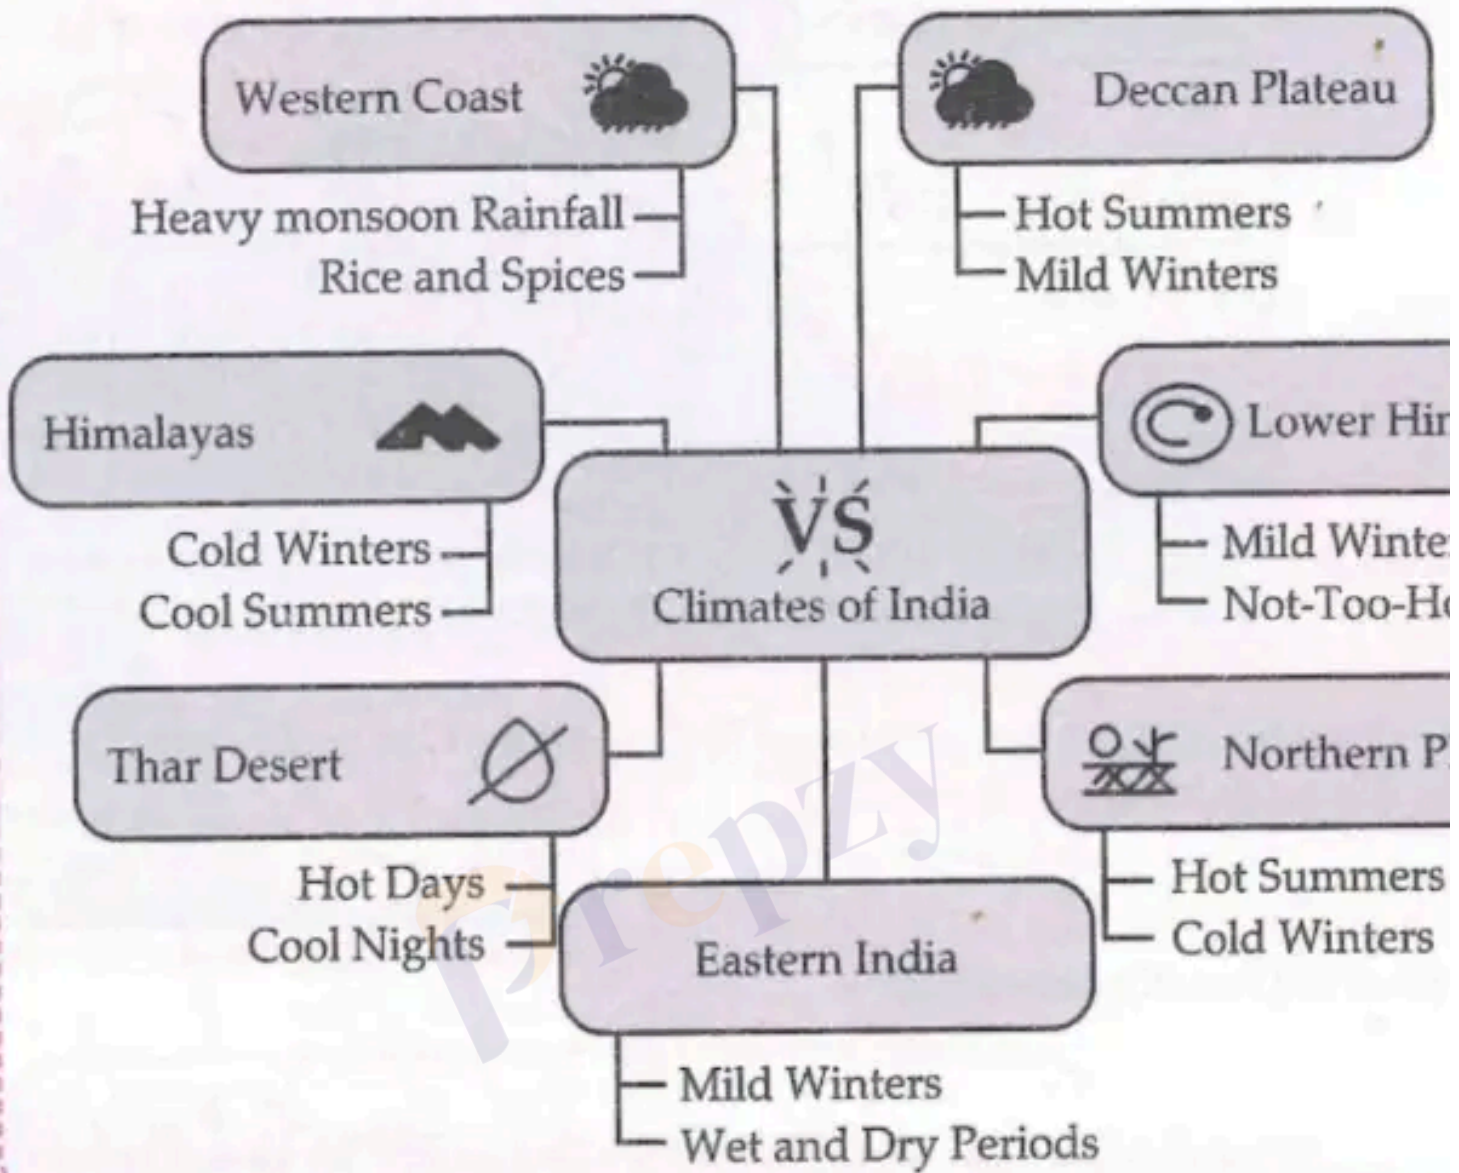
Western Coast

Heavy monsoon Rainfall
Rice and Spices

Deccan Plateau

Hot Summers
Mild Winters

Himalayas

Cold Winters
Cool Summers

VS
Climates of India

Lower Hi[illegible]

Mild Winte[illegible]
Not-Too-H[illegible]

Thar Desert

Hot Days
Cool Nights

Northern P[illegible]

Hot Summers
Cold Winters

Eastern India

Mild Winters
Wet and Dry Periods

Prepzy